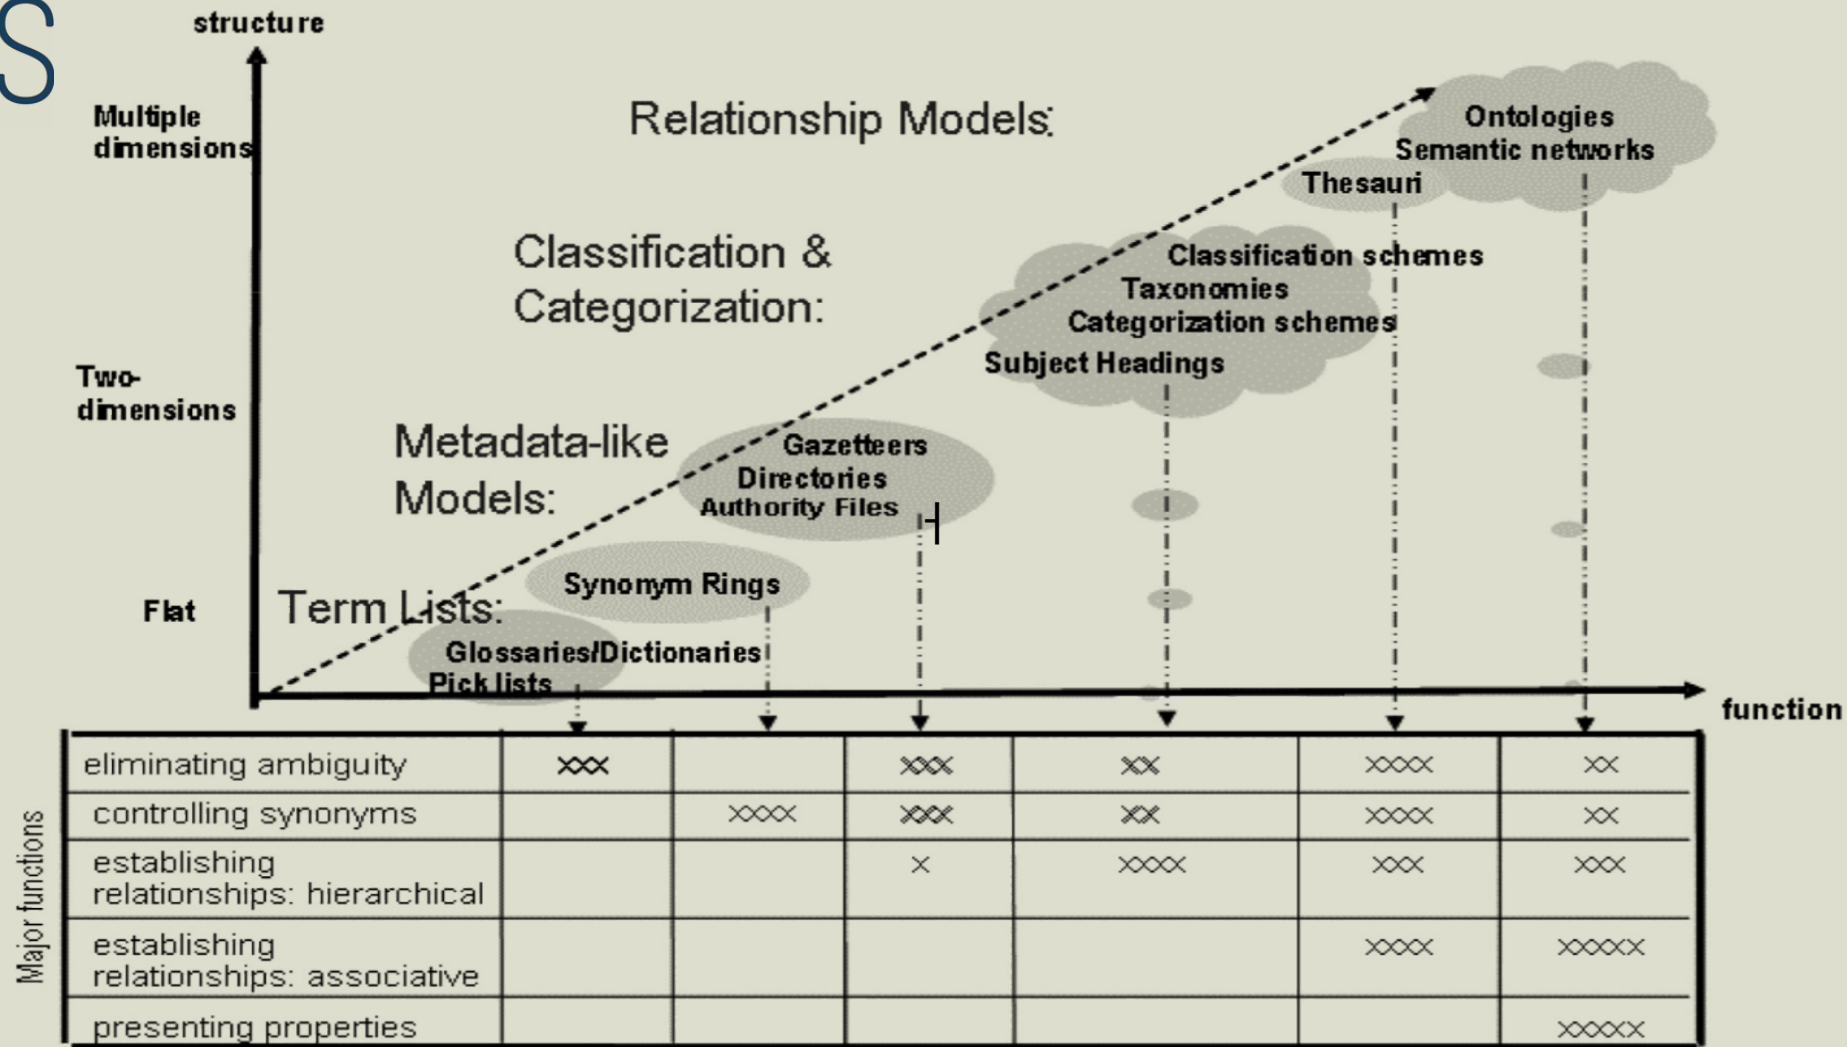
S

structure

Multiple dimensions

Two-dimensions

Flat

Relationship Models:

Ontologies
Semantic networks

Thesauri

Classification &
Categorization:

Classification schemes
Taxonomies
Categorization schemes
Subject Headings

Metadata-like
Models:

Gazetteers
Directories
Authority Files

Synonym Rings

Term Lists:

Glossaries/Dictionaries
Pick lists

function

Major functions

| | | | | | | |
|---|---|---|---|---|---|---|
| eliminating ambiguity | xxx | | xxx | xx | xxxx | xx |
| controlling synonyms | | xxxx | xxx | xx | xxxx | xx |
| establishing relationships: hierarchical | | | x | xxxx | xxx | xxx |
| establishing relationships: associative | | | | | xxxx | xxxxx |
| presenting properties | | | | | | xxxxx |